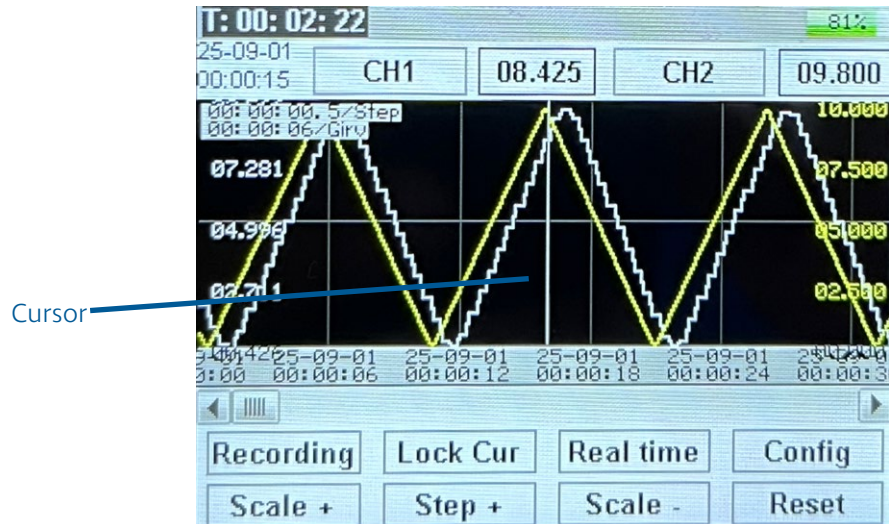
T: 00: 02: 22
81%
25-09-01
00:00:15
CH1
08.425
CH2
09.800
00:00:00.5/Step
00:00:06/Giry
07.281
04.996
02.711
10.000
07.500
05.000
02.500
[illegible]
25-09-01 00:00:06
25-09-01 00:00:12
25-09-01 00:00:18
25-09-01 00:00:24
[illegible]
Cursor
Recording
Lock Cur
Real time
Config
Scale +
Step +
Scale -
Reset